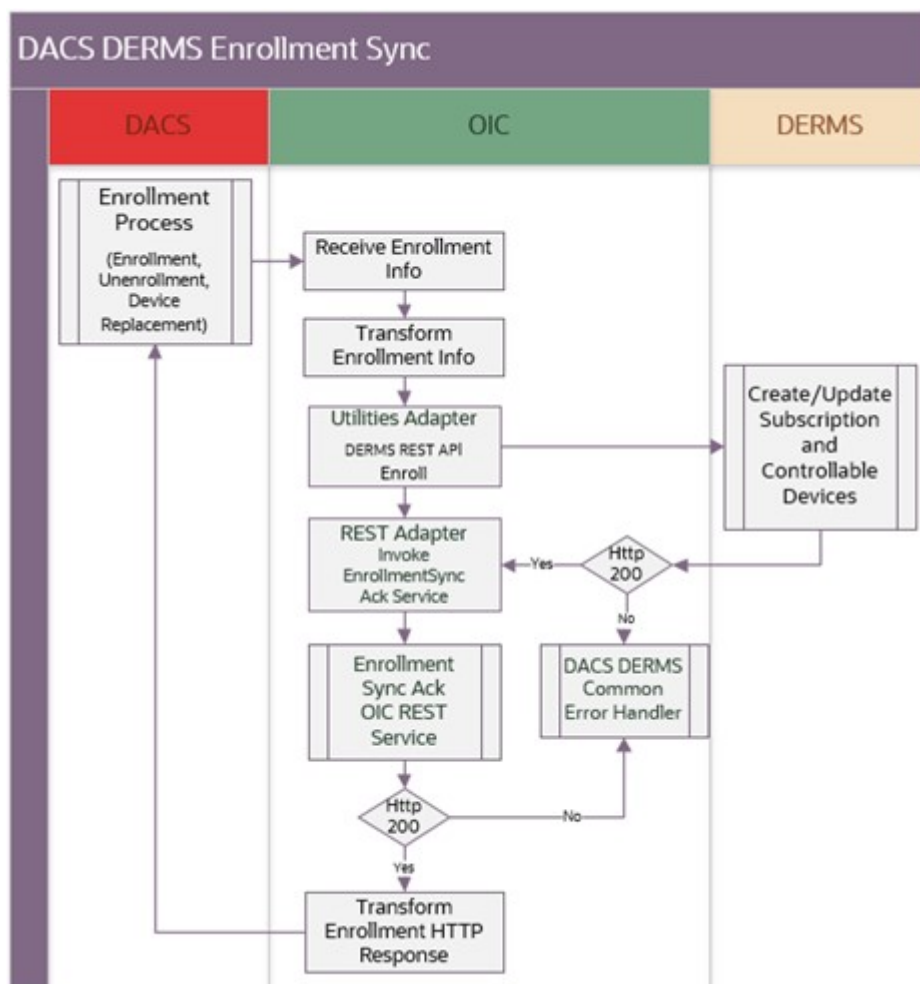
DACS DERMS Enrollment Sync

DACS

OIC

DERMS

Enrollment Process (Enrollment, Unenrollment, Device Replacement)

Receive Enrollment Info

Transform Enrollment Info

Utilities Adapter DERMS REST API Enroll

Create/Update Subscription and Controllable Devices

REST Adapter Invoke EnrollmentSync Ack Service

Yes

Http 200

No

Enrollment Sync Ack OIC REST Service

DACS DERMS Common Error Handler

Http 200

No

Yes

Transform Enrollment HTTP Response